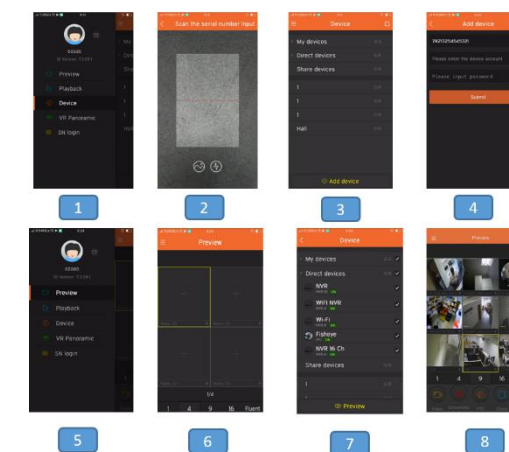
Preview
Playback
Device
VR Panoramic
SN login

Scan the serial number input

Device
My devices
Direct devices
Share devices
1
1
1
Hall
Add device

Add device
Please enter the device account
Please input password
Submit

1
2
3
4

Preview
Playback
Device
VR Panoramic
SN login

Preview
1/4
1
4
9
16
Fluent

Device
My devices
Direct devices
NVR
WIFI NVR
Wi-Fi
Fisheye
NVR 16-Ch
Share devices
1
Preview

Preview
1
4
9
16

5
6
7
8